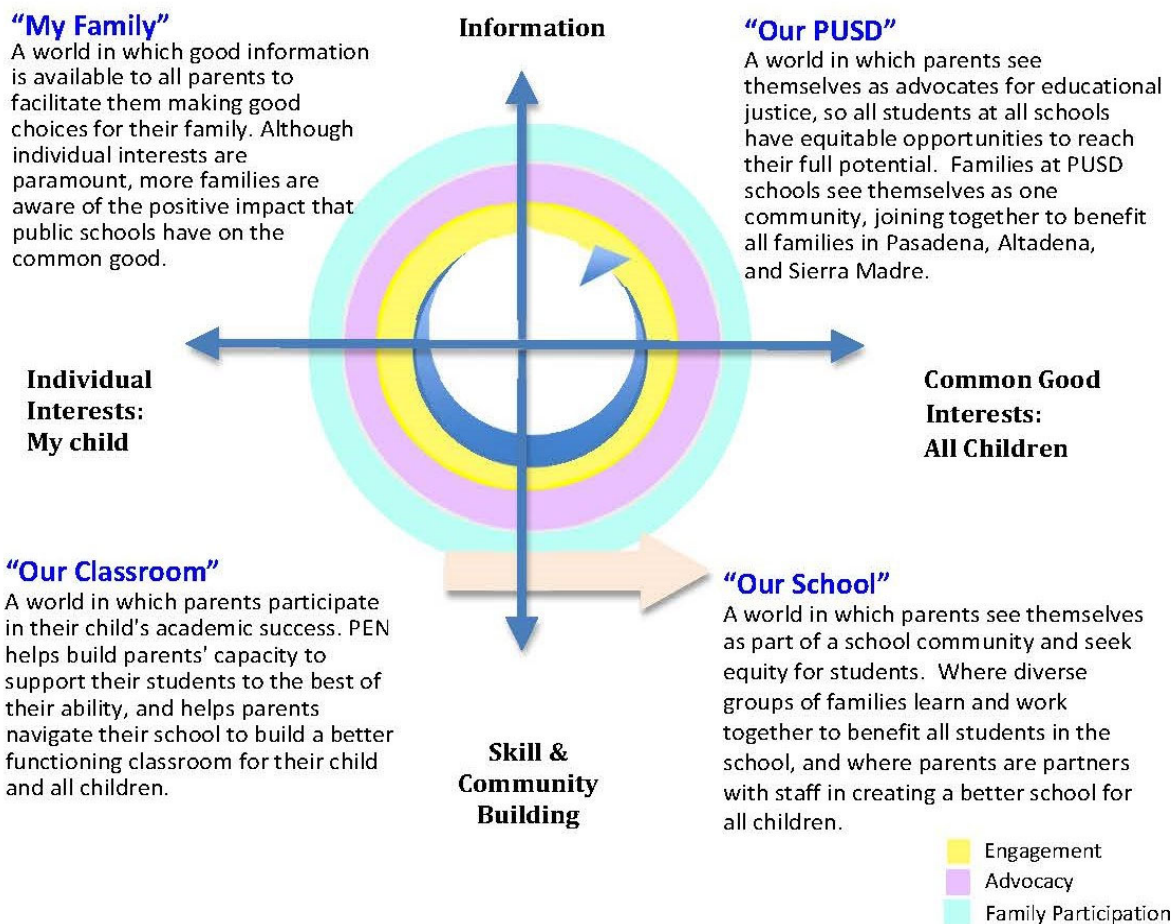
"My Family"
A world in which good information is available to all parents to facilitate them making good choices for their family. Although individual interests are paramount, more families are aware of the positive impact that public schools have on the common good.

Information

"Our PUSD"
A world in which parents see themselves as advocates for educational justice, so all students at all schools have equitable opportunities to reach their full potential. Families at PUSD schools see themselves as one community, joining together to benefit all families in Pasadena, Altadena, and Sierra Madre.

Individual Interests: My child

Common Good Interests: All Children

"Our Classroom"
A world in which parents participate in their child's academic success. PEN helps build parents' capacity to support their students to the best of their ability, and helps parents navigate their school to build a better functioning classroom for their child and all children.

Skill & Community Building

"Our School"
A world in which parents see themselves as part of a school community and seek equity for students. Where diverse groups of families learn and work together to benefit all students in the school, and where parents are partners with staff in creating a better school for all children.

Engagement
Advocacy
Family Participation